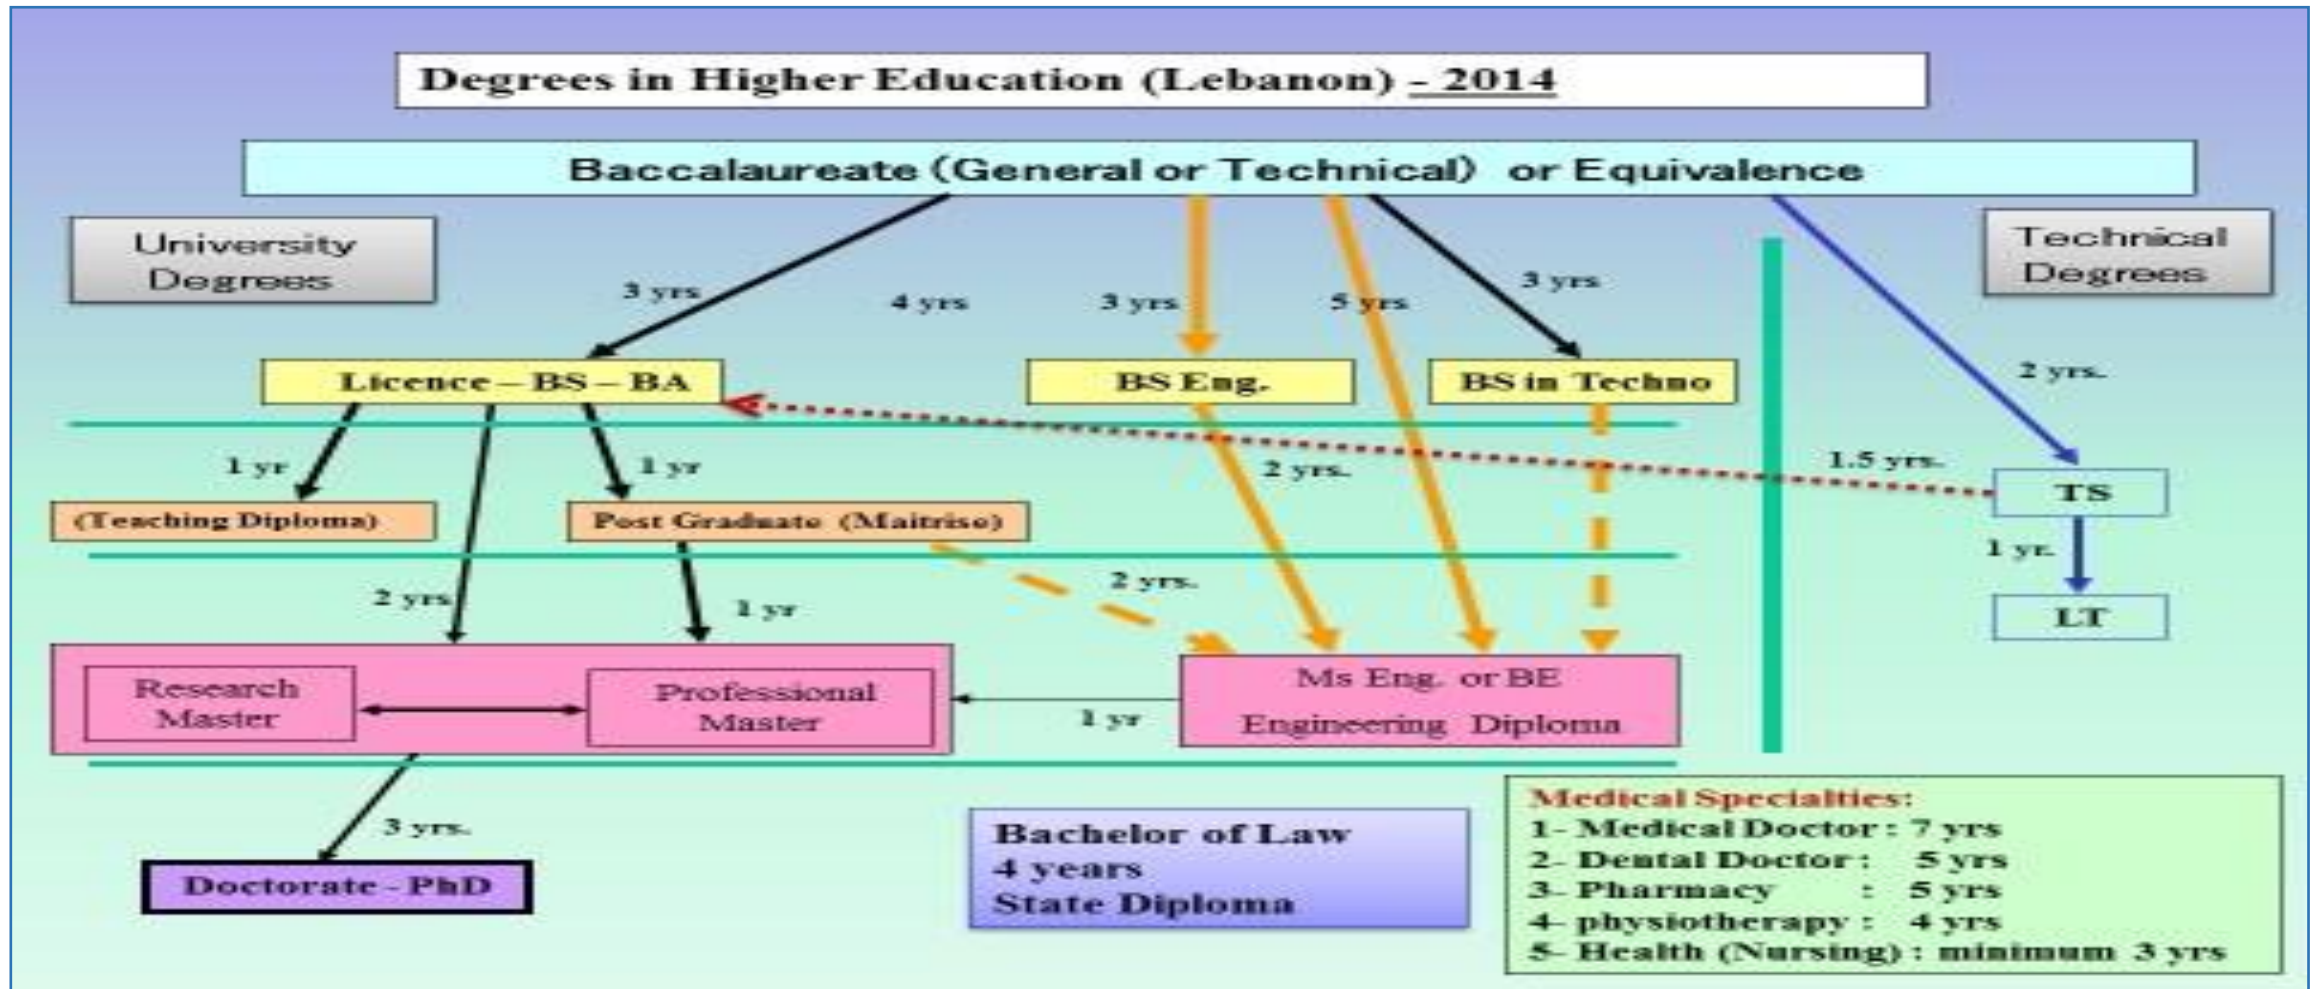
Degrees in Higher Education (Lebanon) - 2014

Baccalaureate (General or Technical) or Equivalence

University Degrees

Technical Degrees

3 yrs

4 yrs

3 yrs

5 yrs

3 yrs

2 yrs.

Licence – BS – BA

BS Eng.

BS in Techno

1 yr

1 yr

2 yrs.

1.5 yrs.

TS

(Teaching Diploma)

Post Graduate (Maitrise)

1 yr.

2 yrs.

2 yrs

1 yr

LT

Research Master

Professional Master

1 yr

Ms Eng. or BE Engineering Diploma

3 yrs.

Doctorate - PhD

Bachelor of Law
4 years
State Diploma

Medical Specialties:
1- Medical Doctor : 7 yrs
2- Dental Doctor : 5 yrs
3- Pharmacy : 5 yrs
4- physiotherapy : 4 yrs
5- Health (Nursing) : minimum 3 yrs